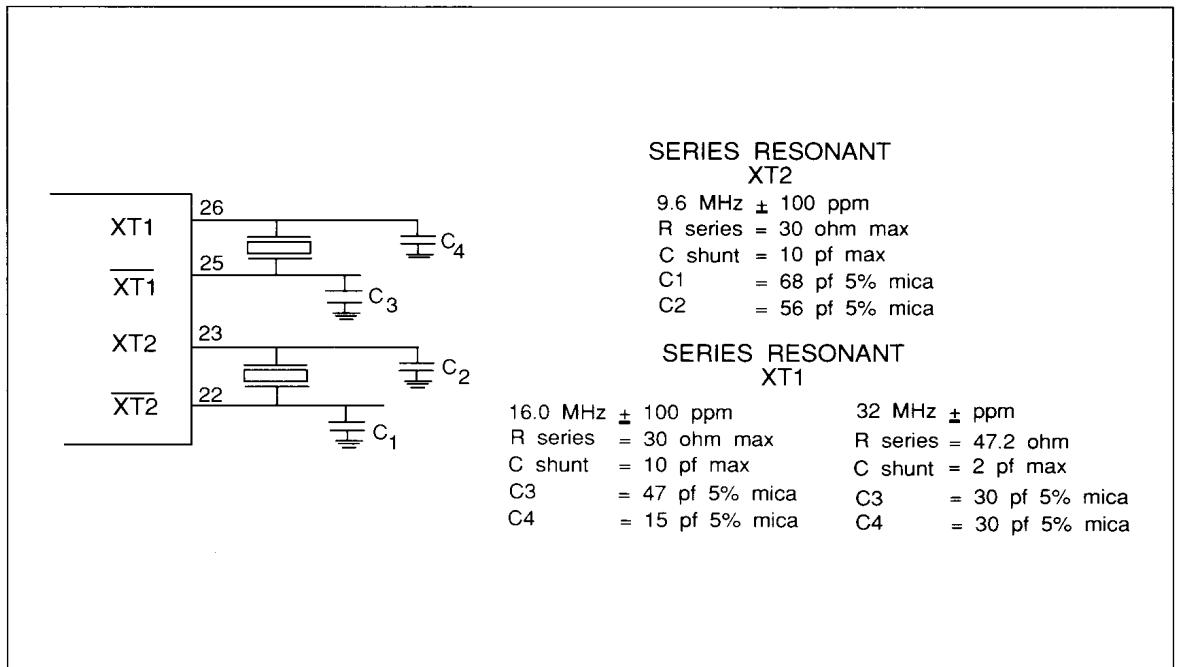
XT1
$\overline{XT1}$
XT2
$\overline{XT2}$
26
25
23
22
$C_4$
$C_3$
$C_2$
$C_1$

SERIES RESONANT
XT2
9.6 MHz $\pm$ 100 ppm
R series = 30 ohm max
C shunt = 10 pf max
C1 = 68 pf 5% mica
C2 = 56 pf 5% mica

SERIES RESONANT
XT1
16.0 MHz $\pm$ 100 ppm
R series = 30 ohm max
C shunt = 10 pf max
C3 = 47 pf 5% mica
C4 = 15 pf 5% mica

32 MHz $\pm$ ppm
R series = 47.2 ohm
C shunt = 2 pf max
C3 = 30 pf 5% mica
C4 = 30 pf 5% mica